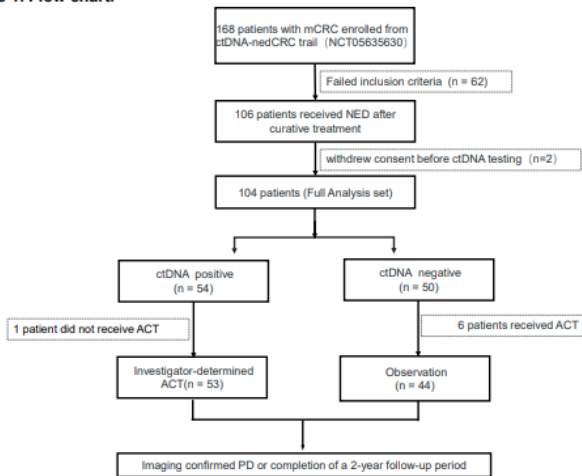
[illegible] 1. Flow chart.

168 patients with mCRC enrolled from ctDNA-nedCRC trail（NCT05635630）

Failed inclusion criteria (n = 62)

106 patients received NED after curative treatment

withdrew consent before ctDNA testing（n=2）

104 patients (Full Analysis set)

ctDNA positive (n = 54)

ctDNA negative (n = 50)

1 patient did not receive ACT

6 patients received ACT

Investigator-determined ACT(n = 53)

Observation (n = 44)

Imaging confirmed PD or completion of a 2-year follow-up period